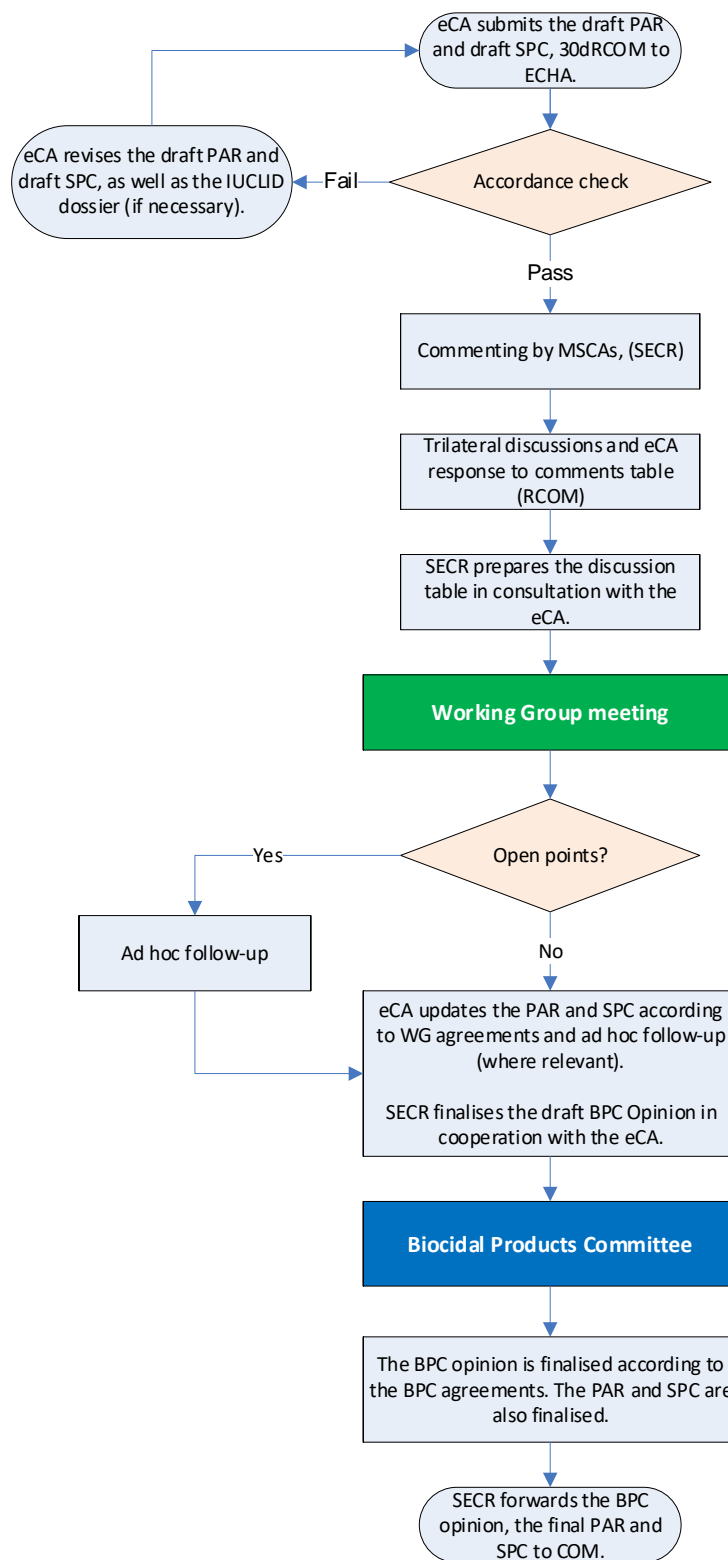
eCA submits the draft PAR and draft SPC, 30dRCOM to ECHA.

Accordance check

Fail

eCA revises the draft PAR and draft SPC, as well as the IUCLID dossier (if necessary).

Pass

Commenting by MSCAs, (SECR)

Trilateral discussions and eCA response to comments table (RCOM)

SECR prepares the discussion table in consultation with the eCA.

Working Group meeting

Open points?

Yes

Ad hoc follow-up

No

eCA updates the PAR and SPC according to WG agreements and ad hoc follow-up (where relevant).

SECR finalises the draft BPC Opinion in cooperation with the eCA.

Biocidal Products Committee

The BPC opinion is finalised according to the BPC agreements. The PAR and SPC are also finalised.

SECR forwards the BPC opinion, the final PAR and SPC to COM.